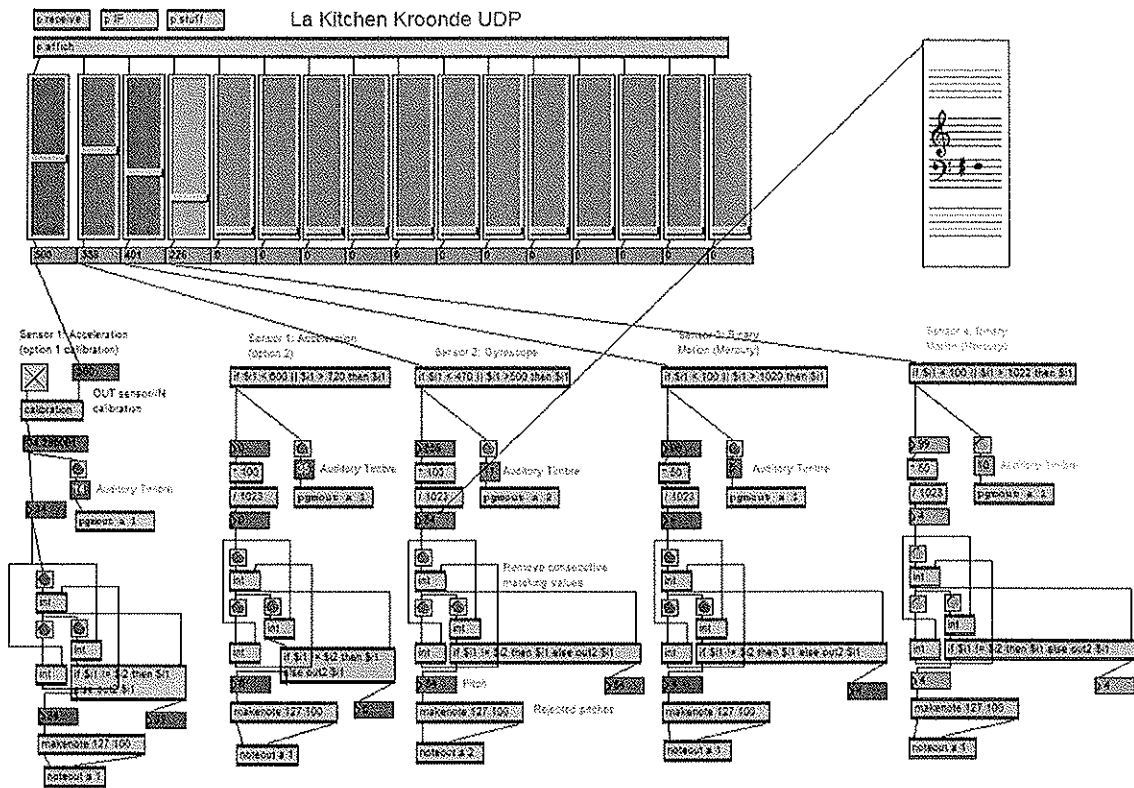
p receive p IF p stuff La Kitchen Kroonde UDP

p affich

500 338 401 276 0 0 0 0 0 0 0 0 0 0 0 0

Sensor 1: Acceleration (option 1 calibration)

OUT sensor/IN calibration

calibration

Auditory Timbre

pgmout a 1

int

int

int

int

if $i1 != $i2 then $i1 else out2 $i1

makenote 127 100

noteout a 1

Sensor 1: Acceleration (option 2)

if $i1 < 600 || $i1 > 720 then $i1

Auditory Timbre

- 100

/ 1023

pgmout a 1

int

int

int

if $i1 != $i2 then $i1 else out2 $i1

makenote 127 100

noteout a 1

Sensor 2: Gyroscope

if $i1 < 470 || $i1 > 500 then $i1

Auditory Timbre

- 100

/ 1023

pgmout a 2

Remove consecutive matching values

int

int

int

if $i1 != $i2 then $i1 else out2 $i1

Pitch

makenote 127 100

Rejected pitches

noteout a 2

Sensor 3: Binary Motion (Mercury)

if $i1 < 100 || $i1 > 1020 then $i1

Auditory Timbre

- 50

/ 1023

pgmout a 3

int

int

int

if $i1 != $i2 then $i1 else out2 $i1

makenote 127 100

noteout a 3

Sensor 4: Binary Motion (Mercury)

if $i1 < 100 || $i1 > 1022 then $i1

99

10

Auditory Timbre

- 50

/ 1023

4

pgmout a 2

int

int

int

if $i1 != $i2 then $i1 else out2 $i1

4

makenote 127 100

noteout a 4